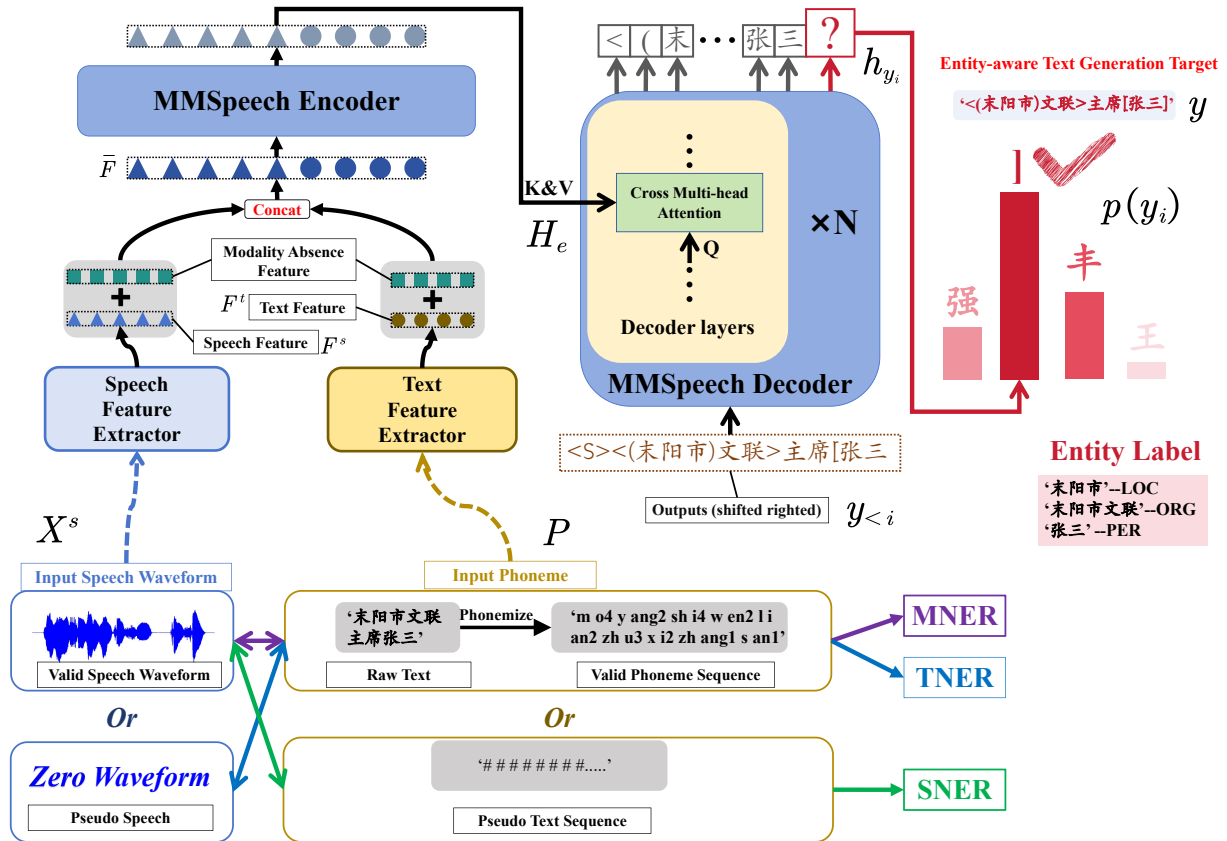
< ( 耒 ··· 张 三 ?

$h_{y_i}$

Entity-aware Text Generation Target

'<(耒阳市)文联>主席[张三]' $y$

]

$p(y_i)$

强

丰

王

MMSpeech Encoder

$\overline{F}$

Concat

Modality Absence Feature

$F^t$ Text Feature

Speech Feature $F^s$

Speech Feature Extractor

Text Feature Extractor

K&V

$H_e$

Cross Multi-head Attention

Q

Decoder layers

×N

MMSpeech Decoder

<S><(耒阳市)文联>主席[张三

Outputs (shifted righted) $y_{<i}$

Entity Label

'耒阳市'--LOC
'耒阳市文联'--ORG
'张三' --PER

$X^s$

$P$

Input Speech Waveform

Input Phoneme

Valid Speech Waveform

'耒阳市文联主席张三'

Phonemize

'm o4 y ang2 sh i4 w en2 l i an2 zh u3 x i2 zh ang1 s an1'

Raw Text

Valid Phoneme Sequence

MNER

TNER

Or

Or

Zero Waveform

Pseudo Speech

'########.....'

Pseudo Text Sequence

SNER